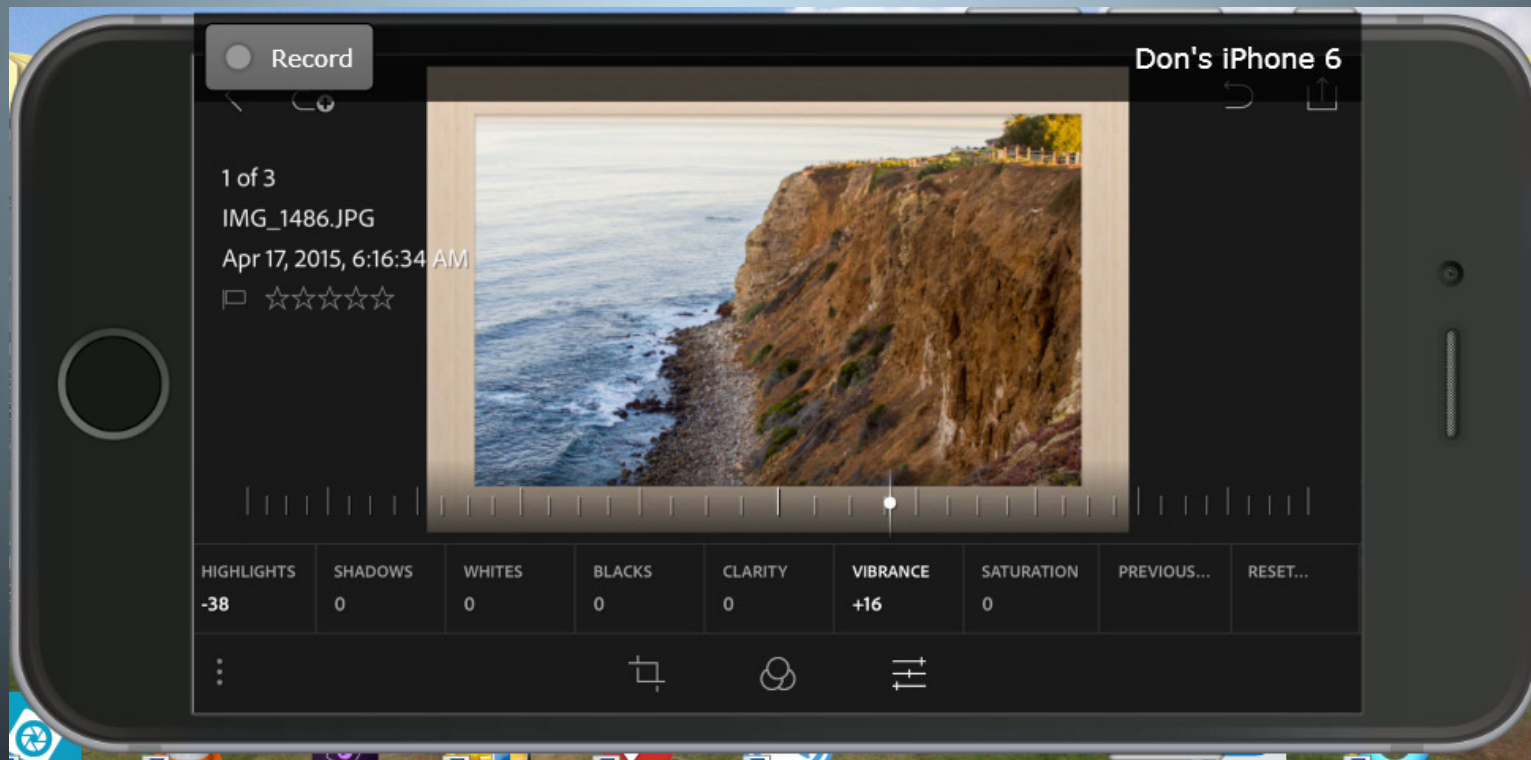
Record

Don's iPhone 6

1 of 3

IMG_1486.JPG

Apr 17, 2015, 6:16:34 AM

| HIGHLIGHTS | SHADOWS | WHITES | BLACKS | CLARITY | VIBRANCE | SATURATION | PREVIOUS... | RESET... |
|---|---|---|---|---|---|---|---|---|
| -38 | 0 | 0 | 0 | 0 | +16 | 0 | | |